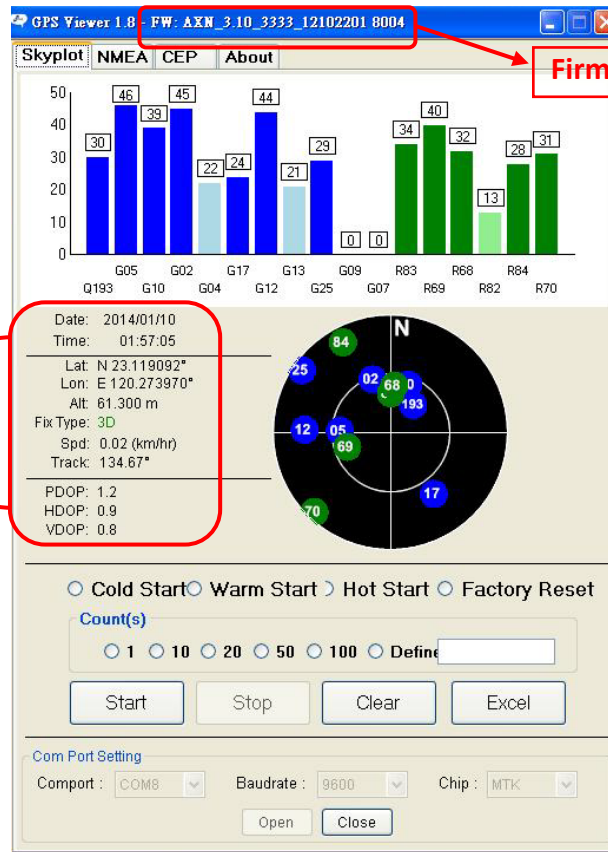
GPS Viewer 1.8 - FW: AXN_3.10_3333_12102201 8004

Firm

Skyplot NMEA CEP About

50
40
30
20
10
0

30 46 39 45 22 24 44 21 29 0 0 34 40 32 13 28 31

G05 G02 G17 G13 G09 R83 R68 R84
Q193 G10 G04 G12 G25 G07 R69 R82 R70

Date: 2014/01/10
Time: 01:57:05
Lat: N 23.119092°
Lon: E 120.273970°
Alt: 61.300 m
Fix Type: 3D
Spd: 0.02 (km/hr)
Track: 134.67°
PDOP: 1.2
HDOP: 0.9
VDOP: 0.8

N
84
25
02
68
10
193
12
05
69
17
70

Cold Start Warm Start Hot Start Factory Reset

Count(s)
1 10 20 50 100 Define

Start Stop Clear Excel

Com Port Setting
Comport : COM8 Baudrate : 9600 Chip : MTK
Open Close